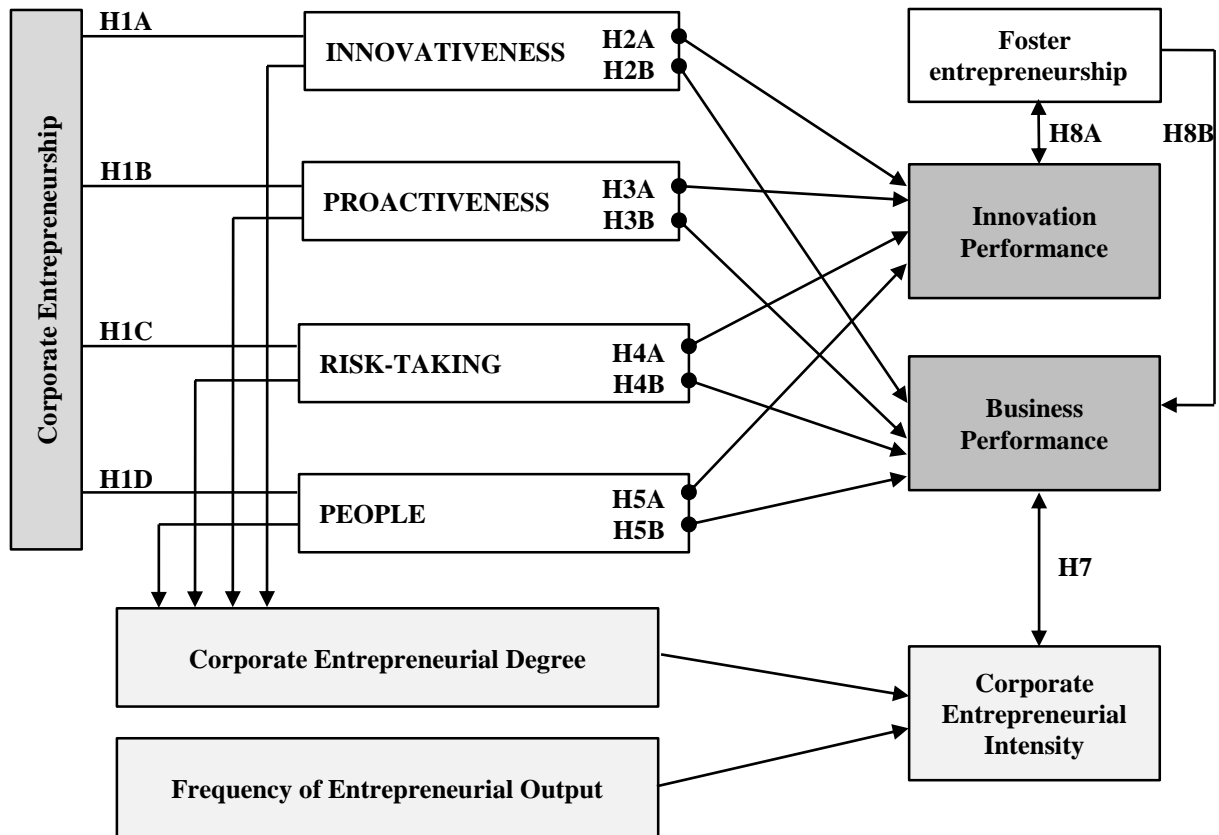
Corporate Entrepreneurship

H1A
INNOVATIVENESS
H2A
H2B

H1B
PROACTIVENESS
H3A
H3B

H1C
RISK-TAKING
H4A
H4B

H1D
PEOPLE
H5A
H5B

Foster entrepreneurship
H8A
H8B

Innovation Performance

Business Performance

H7

Corporate Entrepreneurial Degree

Frequency of Entrepreneurial Output

Corporate Entrepreneurial Intensity